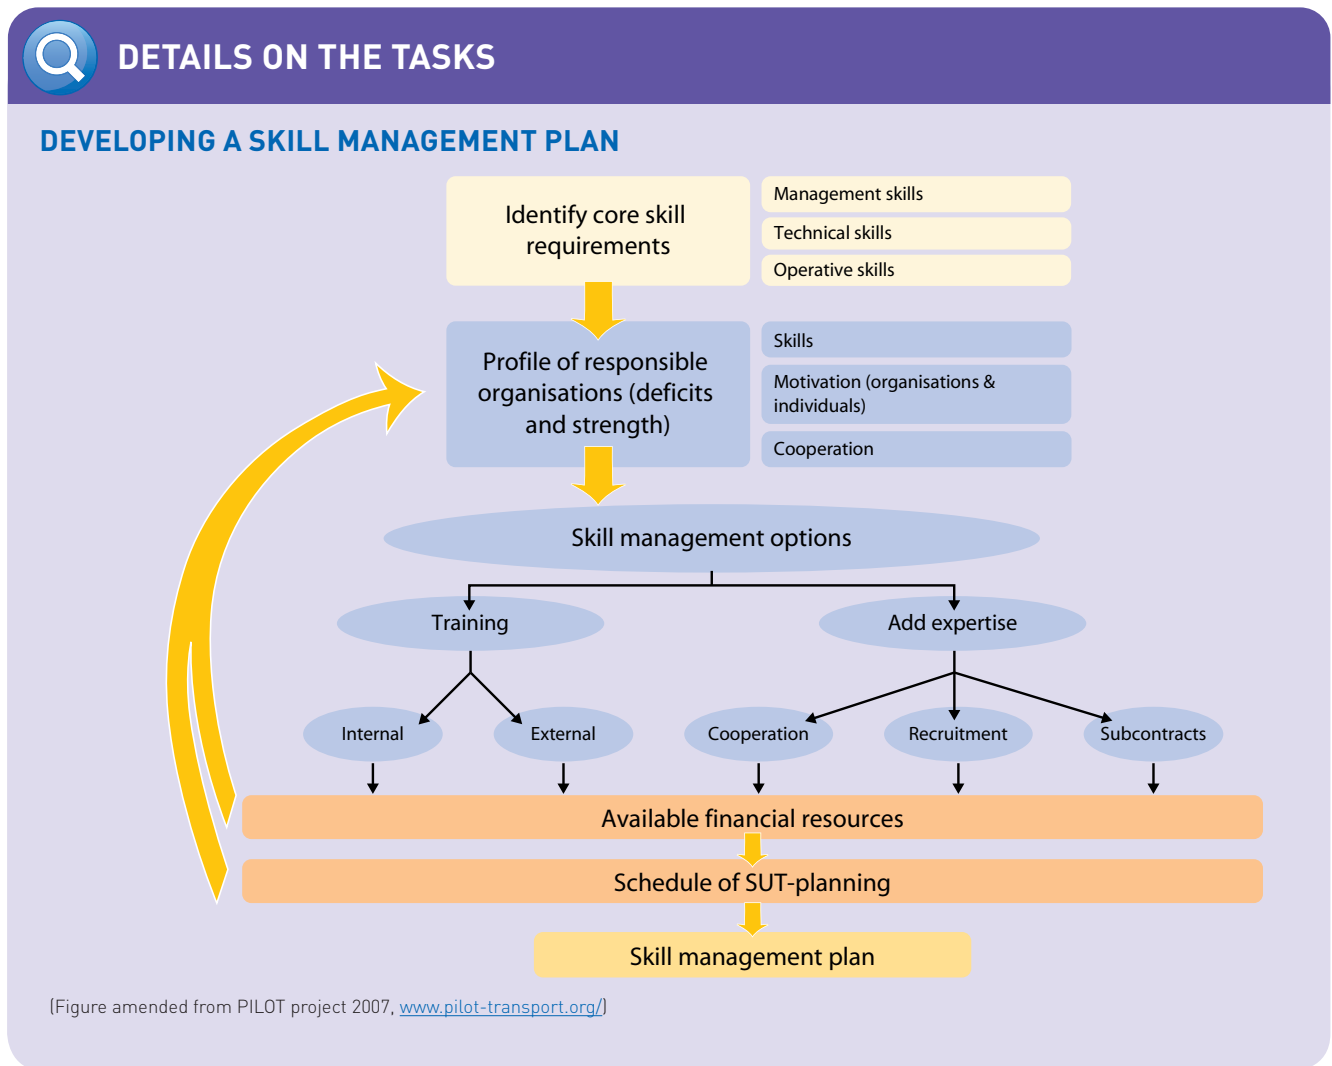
DETAILS ON THE TASKS

DEVELOPING A SKILL MANAGEMENT PLAN

Identify core skill requirements

Management skills

Technical skills

Operative skills

Profile of responsible organisations (deficits and strength)

Skills

Motivation (organisations & individuals)

Cooperation

Skill management options

Training

Add expertise

Internal

External

Cooperation

Recruitment

Subcontracts

Available financial resources

Schedule of SUT-planning

Skill management plan

(Figure amended from PILOT project 2007, www.pilot-transport.org/)